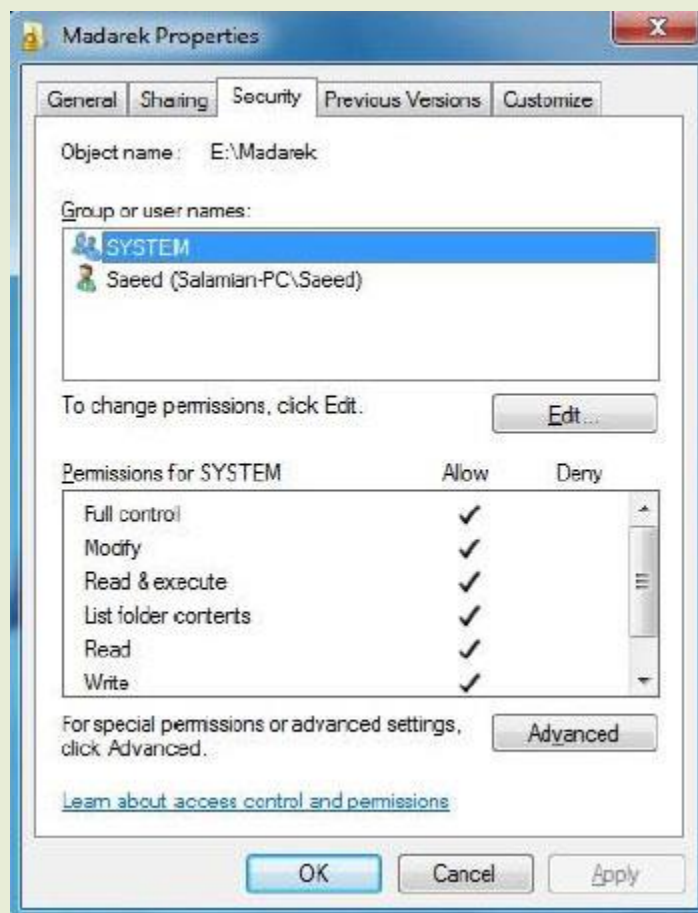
Madarek Properties

General | Sharing | Security | Previous Versions | Customize

Object name: E:\Madarek

Group or user names:

SYSTEM
Saeed (Salamian-PC\Saeed)

To change permissions, click Edit.

Edit...

Permissions for SYSTEM

| | Allow | Deny |
|---|---|---|
| Full control | ✓ | |
| Modify | ✓ | |
| Read & execute | ✓ | |
| List folder corterts | ✓ | |
| Read | ✓ | |
| Write | ✓ | |

For special permissions or advanced settings, click Advanced.

Advanced

Learn about access control and permissions

OK Cancel Apply